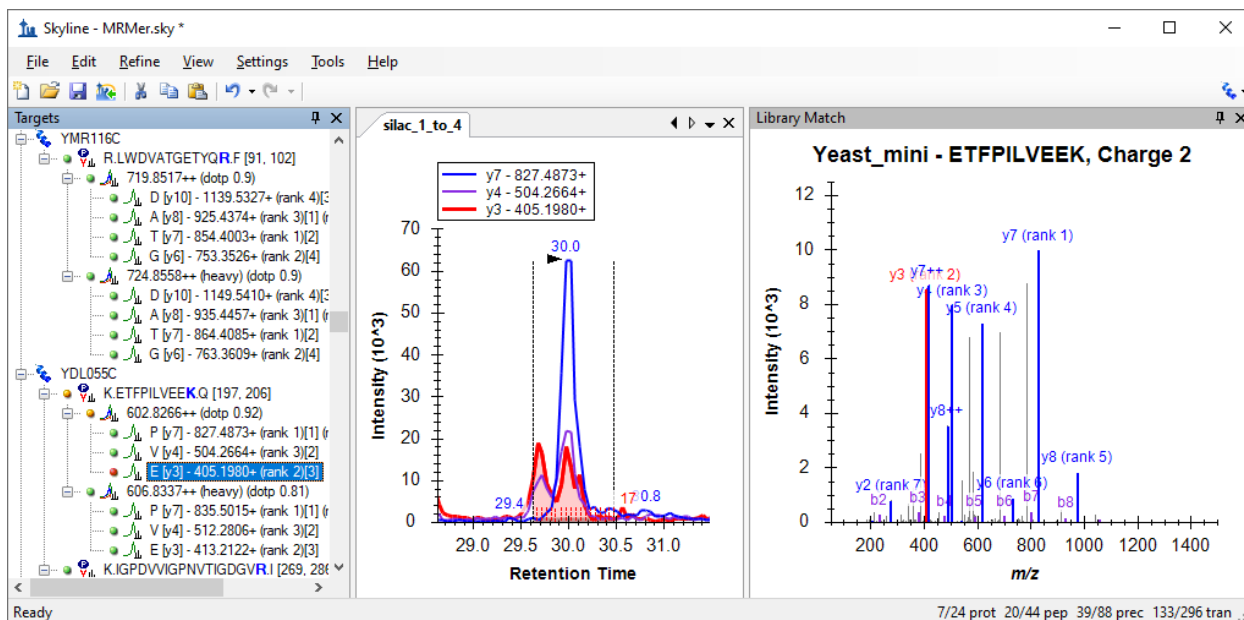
Skyline - MRMer.sky *

File Edit Refine View Settings Tools Help

Targets

YMR116C
R.LWDVATGETYQR.F [91, 102]
719.8517++ (dotp 0.9)
D [y10] - 1139.5327+ (rank 4)[3
A [y8] - 925.4374+ (rank 3)[1] (
T [y7] - 854.4003+ (rank 1)[2]
G [y6] - 753.3526+ (rank 2)[4]
724.8558++ (heavy) (dotp 0.9)
D [y10] - 1149.5410+ (rank 4)[3
A [y8] - 935.4457+ (rank 3)[1] (
T [y7] - 864.4085+ (rank 1)[2]
G [y6] - 763.3609+ (rank 2)[4]
YDL055C
K.ETFPILVEEK.Q [197, 206]
602.8266++ (dotp 0.92)
P [y7] - 827.4873+ (rank 1)[1] (
V [y4] - 504.2664+ (rank 3)[2]
E [y3] - 405.1980+ (rank 2)[3]
606.8337++ (heavy) (dotp 0.81)
P [y7] - 835.5015+ (rank 1)[1] (
V [y4] - 512.2806+ (rank 3)[2]
E [y3] - 413.2122+ (rank 2)[3]
K.IGPDVVIGPNVTIGDGVR.I [269, 28

silac_1_to_4

y7 - 827.4873+
y4 - 504.2664+
y3 - 405.1980+

Intensity (10^3)
70 60 50 40 30 20 10 0
30.0
29.4
17
0.8
29.0 29.5 30.0 30.5 31.0
Retention Time

Library Match

Yeast_mini - ETFPILVEEK, Charge 2

Intensity (10^3)
12 10 8 6 4 2 0
y7 (rank 1)
y3 (rank 2)
y7++
y4 (rank 3)
y5 (rank 4)
y8++
y2 (rank 7)
b2
b3
b4
b5
y6 (rank 6)
b6
b7
y8 (rank 5)
b8
200 400 600 800 1000 1200 1400
m/z

Ready
7/24 prot 20/44 pep 39/88 prec 133/296 tran